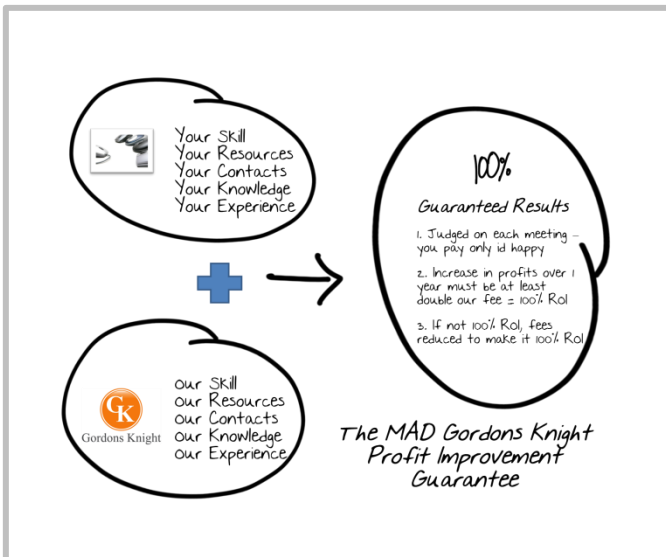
Your Skill
Your Resources
Your Contacts
Your Knowledge
Your Experience

GK
Gordons Knight

Our Skill
Our Resources
Our Contacts
Our Knowledge
Our Experience

100%

Guaranteed Results

1. Judged on each meeting – you pay only id happy

2. Increase in profits over 1 year must be at least double our fee = 100% RoI

3. If not 100% RoI, fees reduced to make it 100% RoI

The MAD Gordons Knight Profit Improvement Guarantee